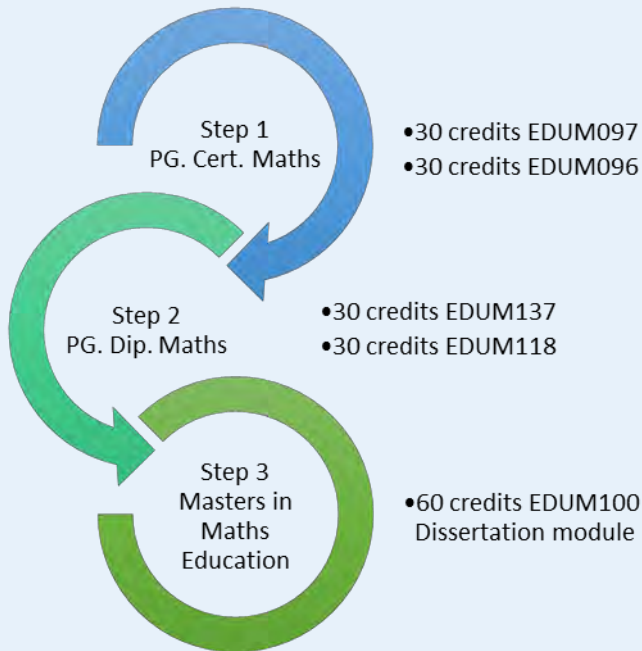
Step 1
PG. Cert. Maths

•30 credits EDUM097
•30 credits EDUM096

Step 2
PG. Dip. Maths

•30 credits EDUM137
•30 credits EDUM118

Step 3
Masters in Maths Education

•60 credits EDUM100 Dissertation module